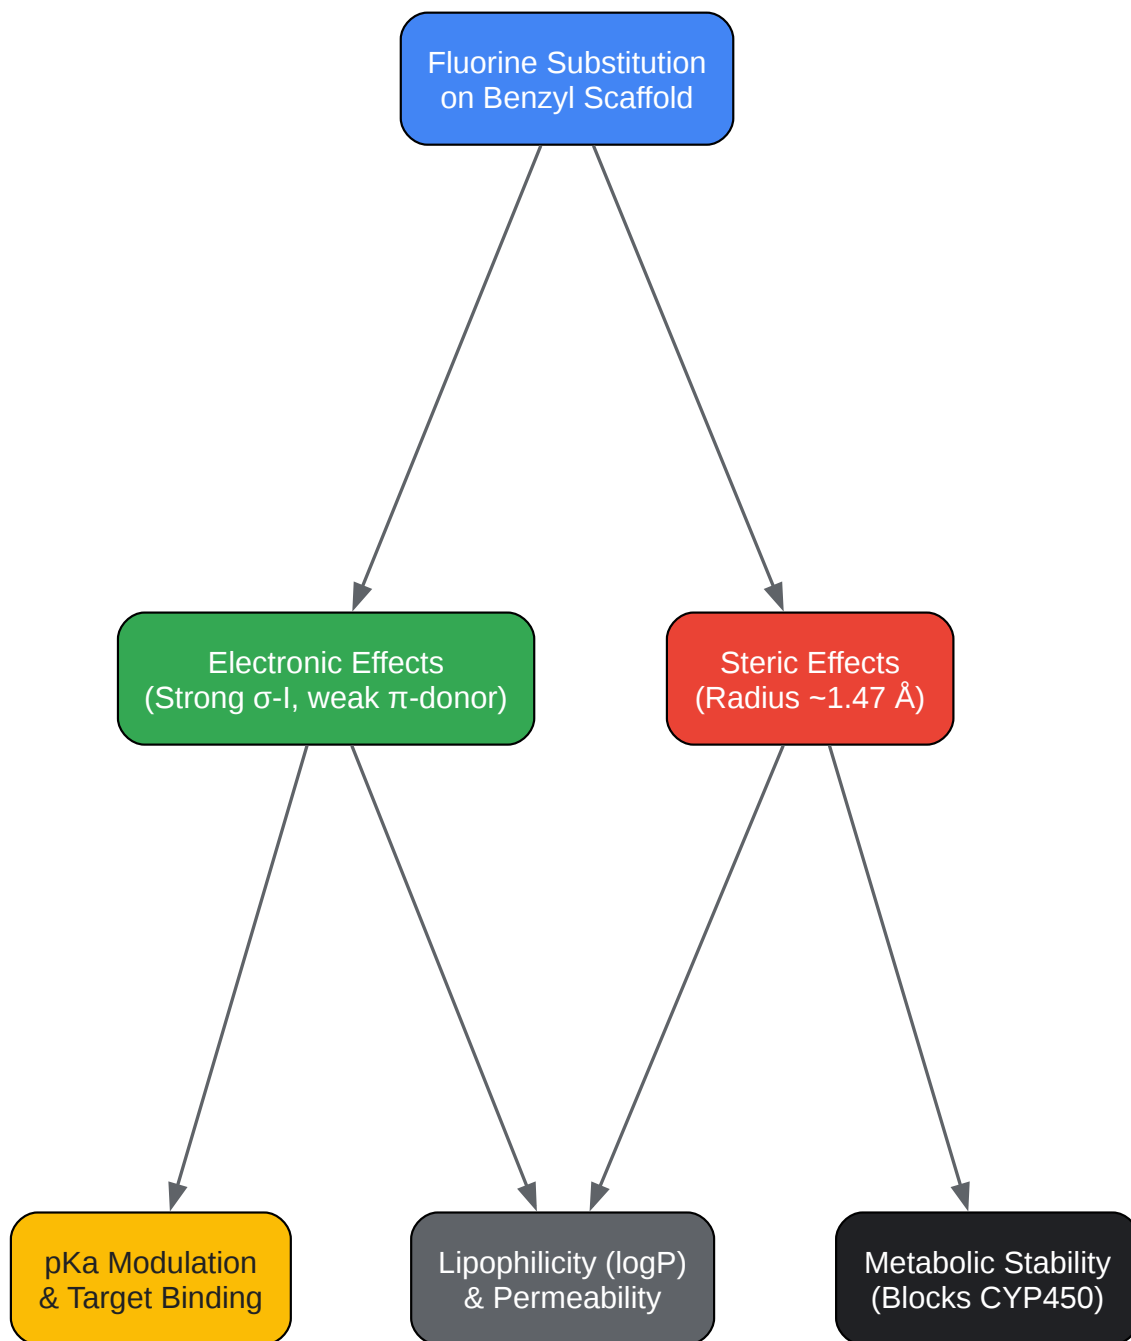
Fluorine Substitution
on Benzyl Scaffold

Electronic Effects
(Strong σ-I, weak π-donor)

Steric Effects
(Radius ~1.47 Å)

pKa Modulation
& Target Binding

Lipophilicity (logP)
& Permeability

Metabolic Stability
(Blocks CYP450)